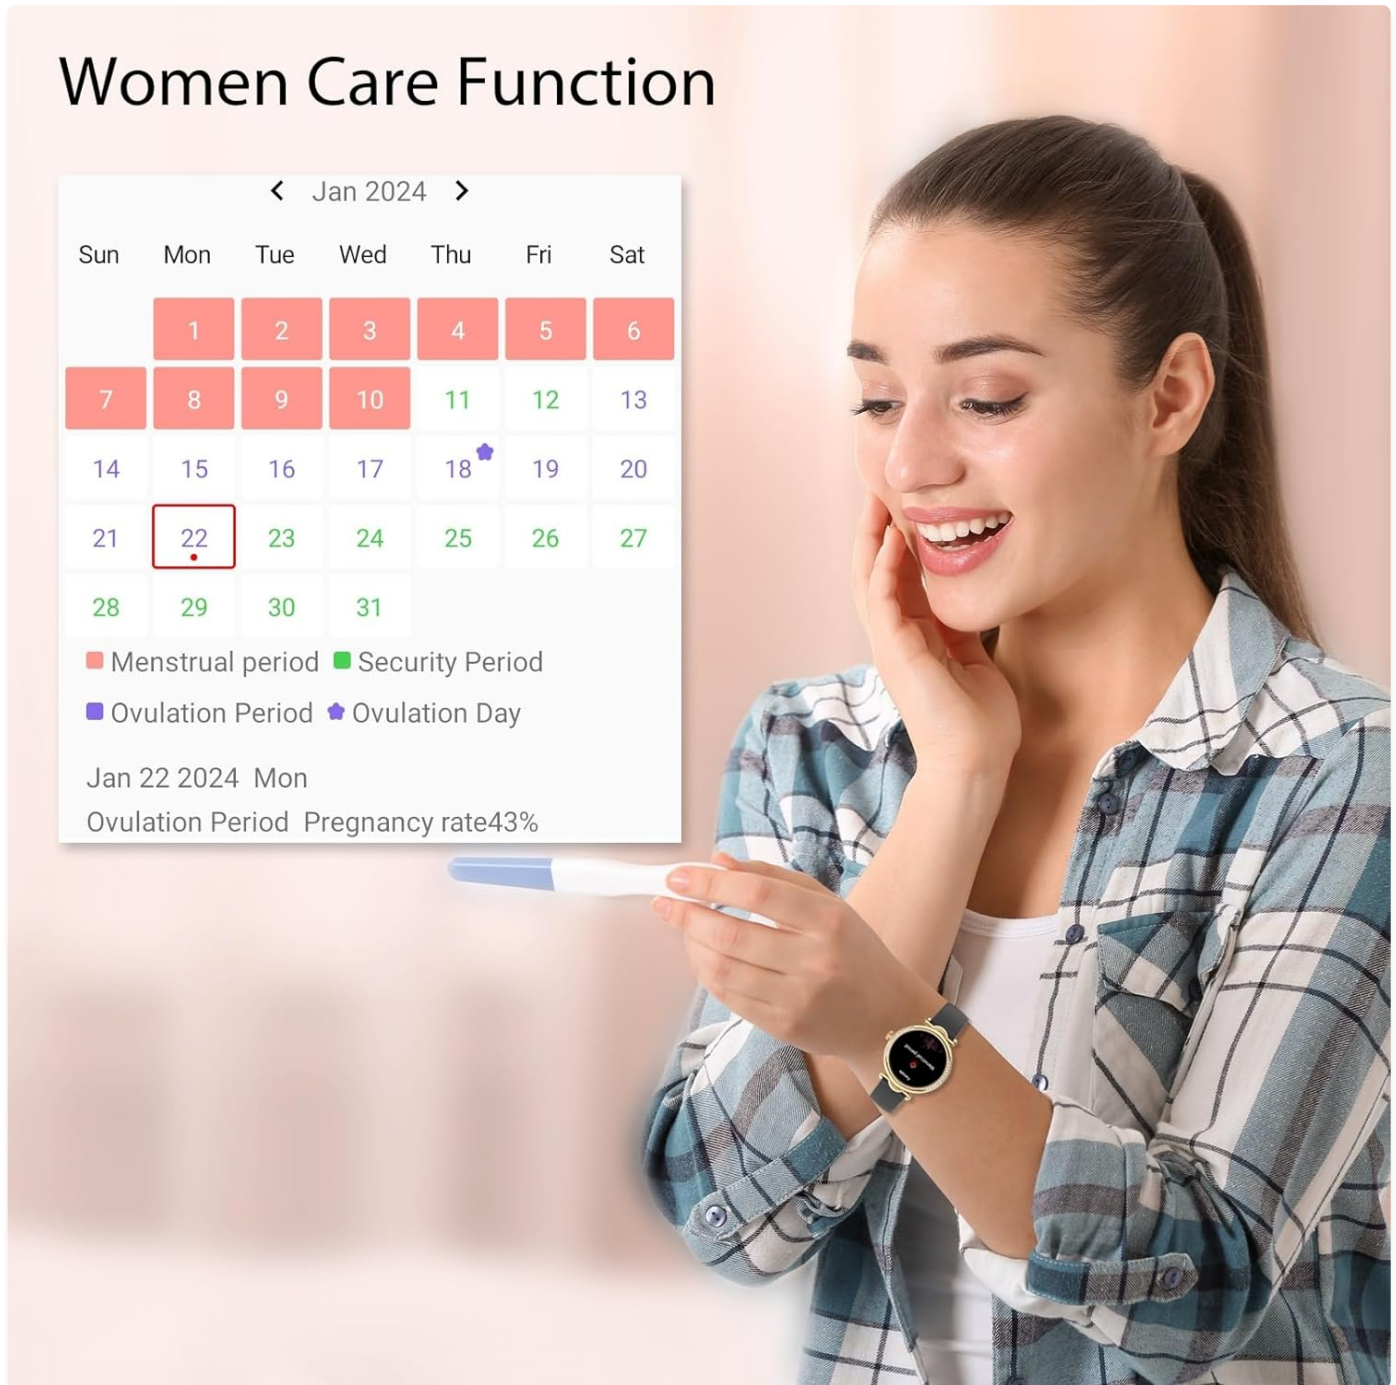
Women Care Function

< Jan 2024 >

| Sun | Mon | Tue | Wed | Thu | Fri | Sat |
|---|---|---|---|---|---|---|
| | 1 | 2 | 3 | 4 | 5 | 6 |
| 7 | 8 | 9 | 10 | 11 | 12 | 13 |
| 14 | 15 | 16 | 17 | 18 | 19 | 20 |
| 21 | 22 | 23 | 24 | 25 | 26 | 27 |
| 28 | 29 | 30 | 31 | | | |

Menstrual period Security Period

Ovulation Period Ovulation Day

Jan 22 2024 Mon

Ovulation Period Pregnancy rate43%